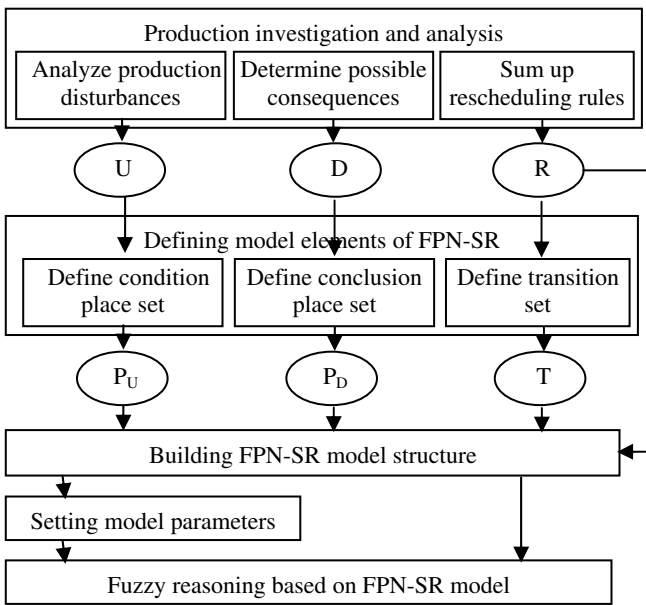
Production investigation and analysis

Analyze production disturbances

Determine possible consequences

Sum up rescheduling rules

U

D

R

Defining model elements of FPN-SR

Define condition place set

Define conclusion place set

Define transition set

$P_U$

$P_D$

T

Building FPN-SR model structure

Setting model parameters

Fuzzy reasoning based on FPN-SR model